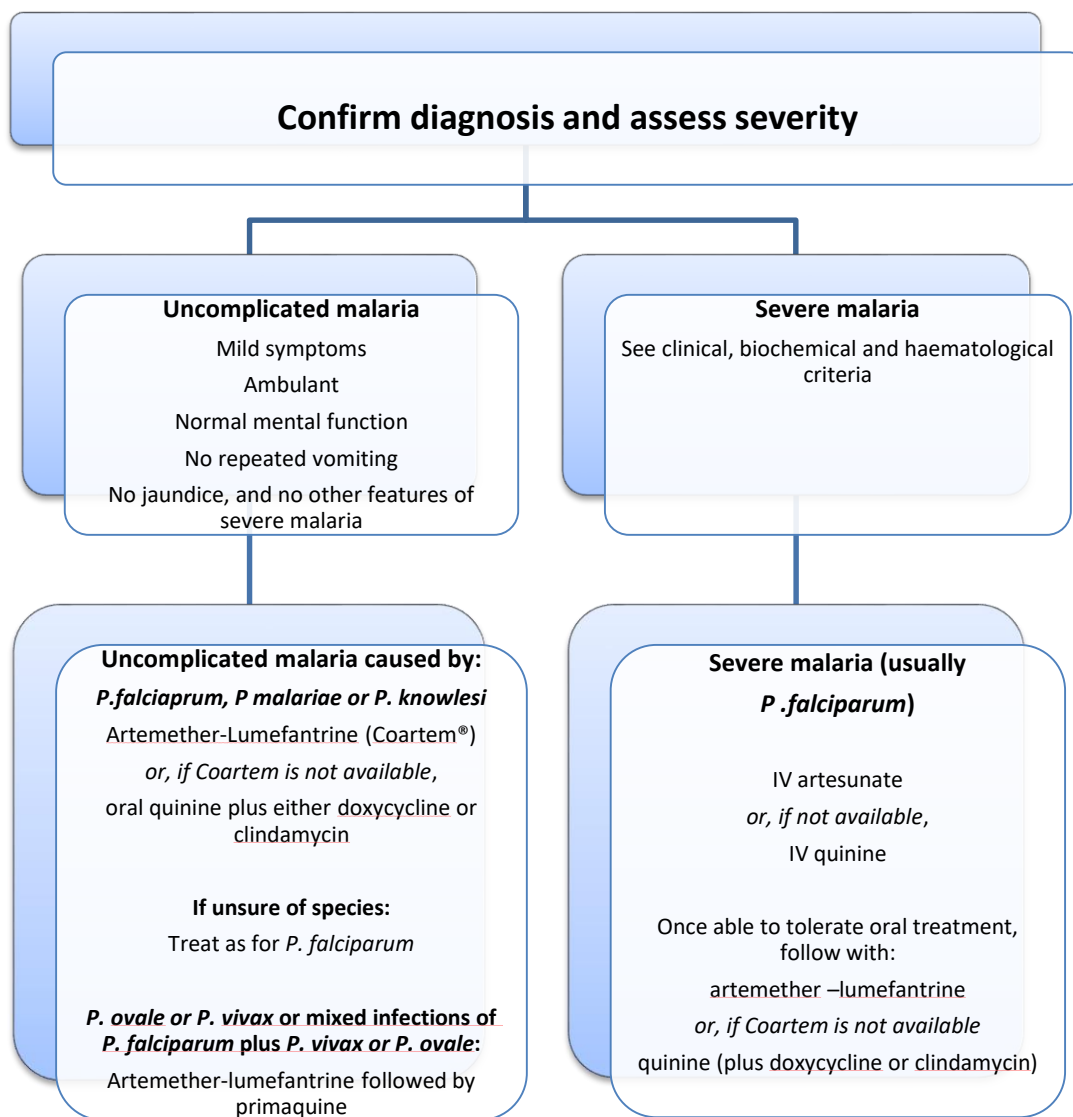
**Confirm diagnosis and assess severity**

**Uncomplicated malaria**

Mild symptoms

Ambulant

Normal mental function

No repeated vomiting

No jaundice, and no other features of severe malaria

**Severe malaria**

See clinical, biochemical and haematological criteria

**Uncomplicated malaria caused by:**

***P.falciaprum, P malariae or P. knowlesi***

Artemether-Lumefantrine (Coartem®)

*or, if Coartem is not available*,

oral quinine plus either doxycycline or clindamycin

**If unsure of species:**

Treat as for *P. falciparum*

***P. ovale or P. vivax* or mixed infections of *P. falciparum* plus *P. vivax or P. ovale*:**

Artemether-lumefantrine followed by primaquine

**Severe malaria (usually *P .falciparum*)**

IV artesunate

*or, if not available*,

IV quinine

Once able to tolerate oral treatment, follow with:

artemether –lumefantrine

*or, if Coartem is not available*

quinine (plus doxycycline or clindamycin)